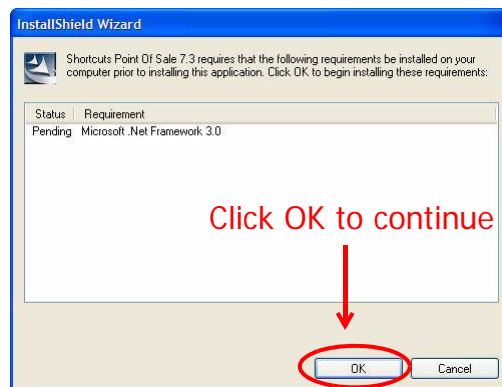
InstallShield Wizard

Shortcuts Point Of Sale 7.3 requires that the following requirements be installed on your computer prior to installing this application. Click OK to begin installing these requirements:

| Status | Requirement |
|---|---|
| Pending | Microsoft .Net Framework 3.0 |

Click OK to continue

OK

Cancel